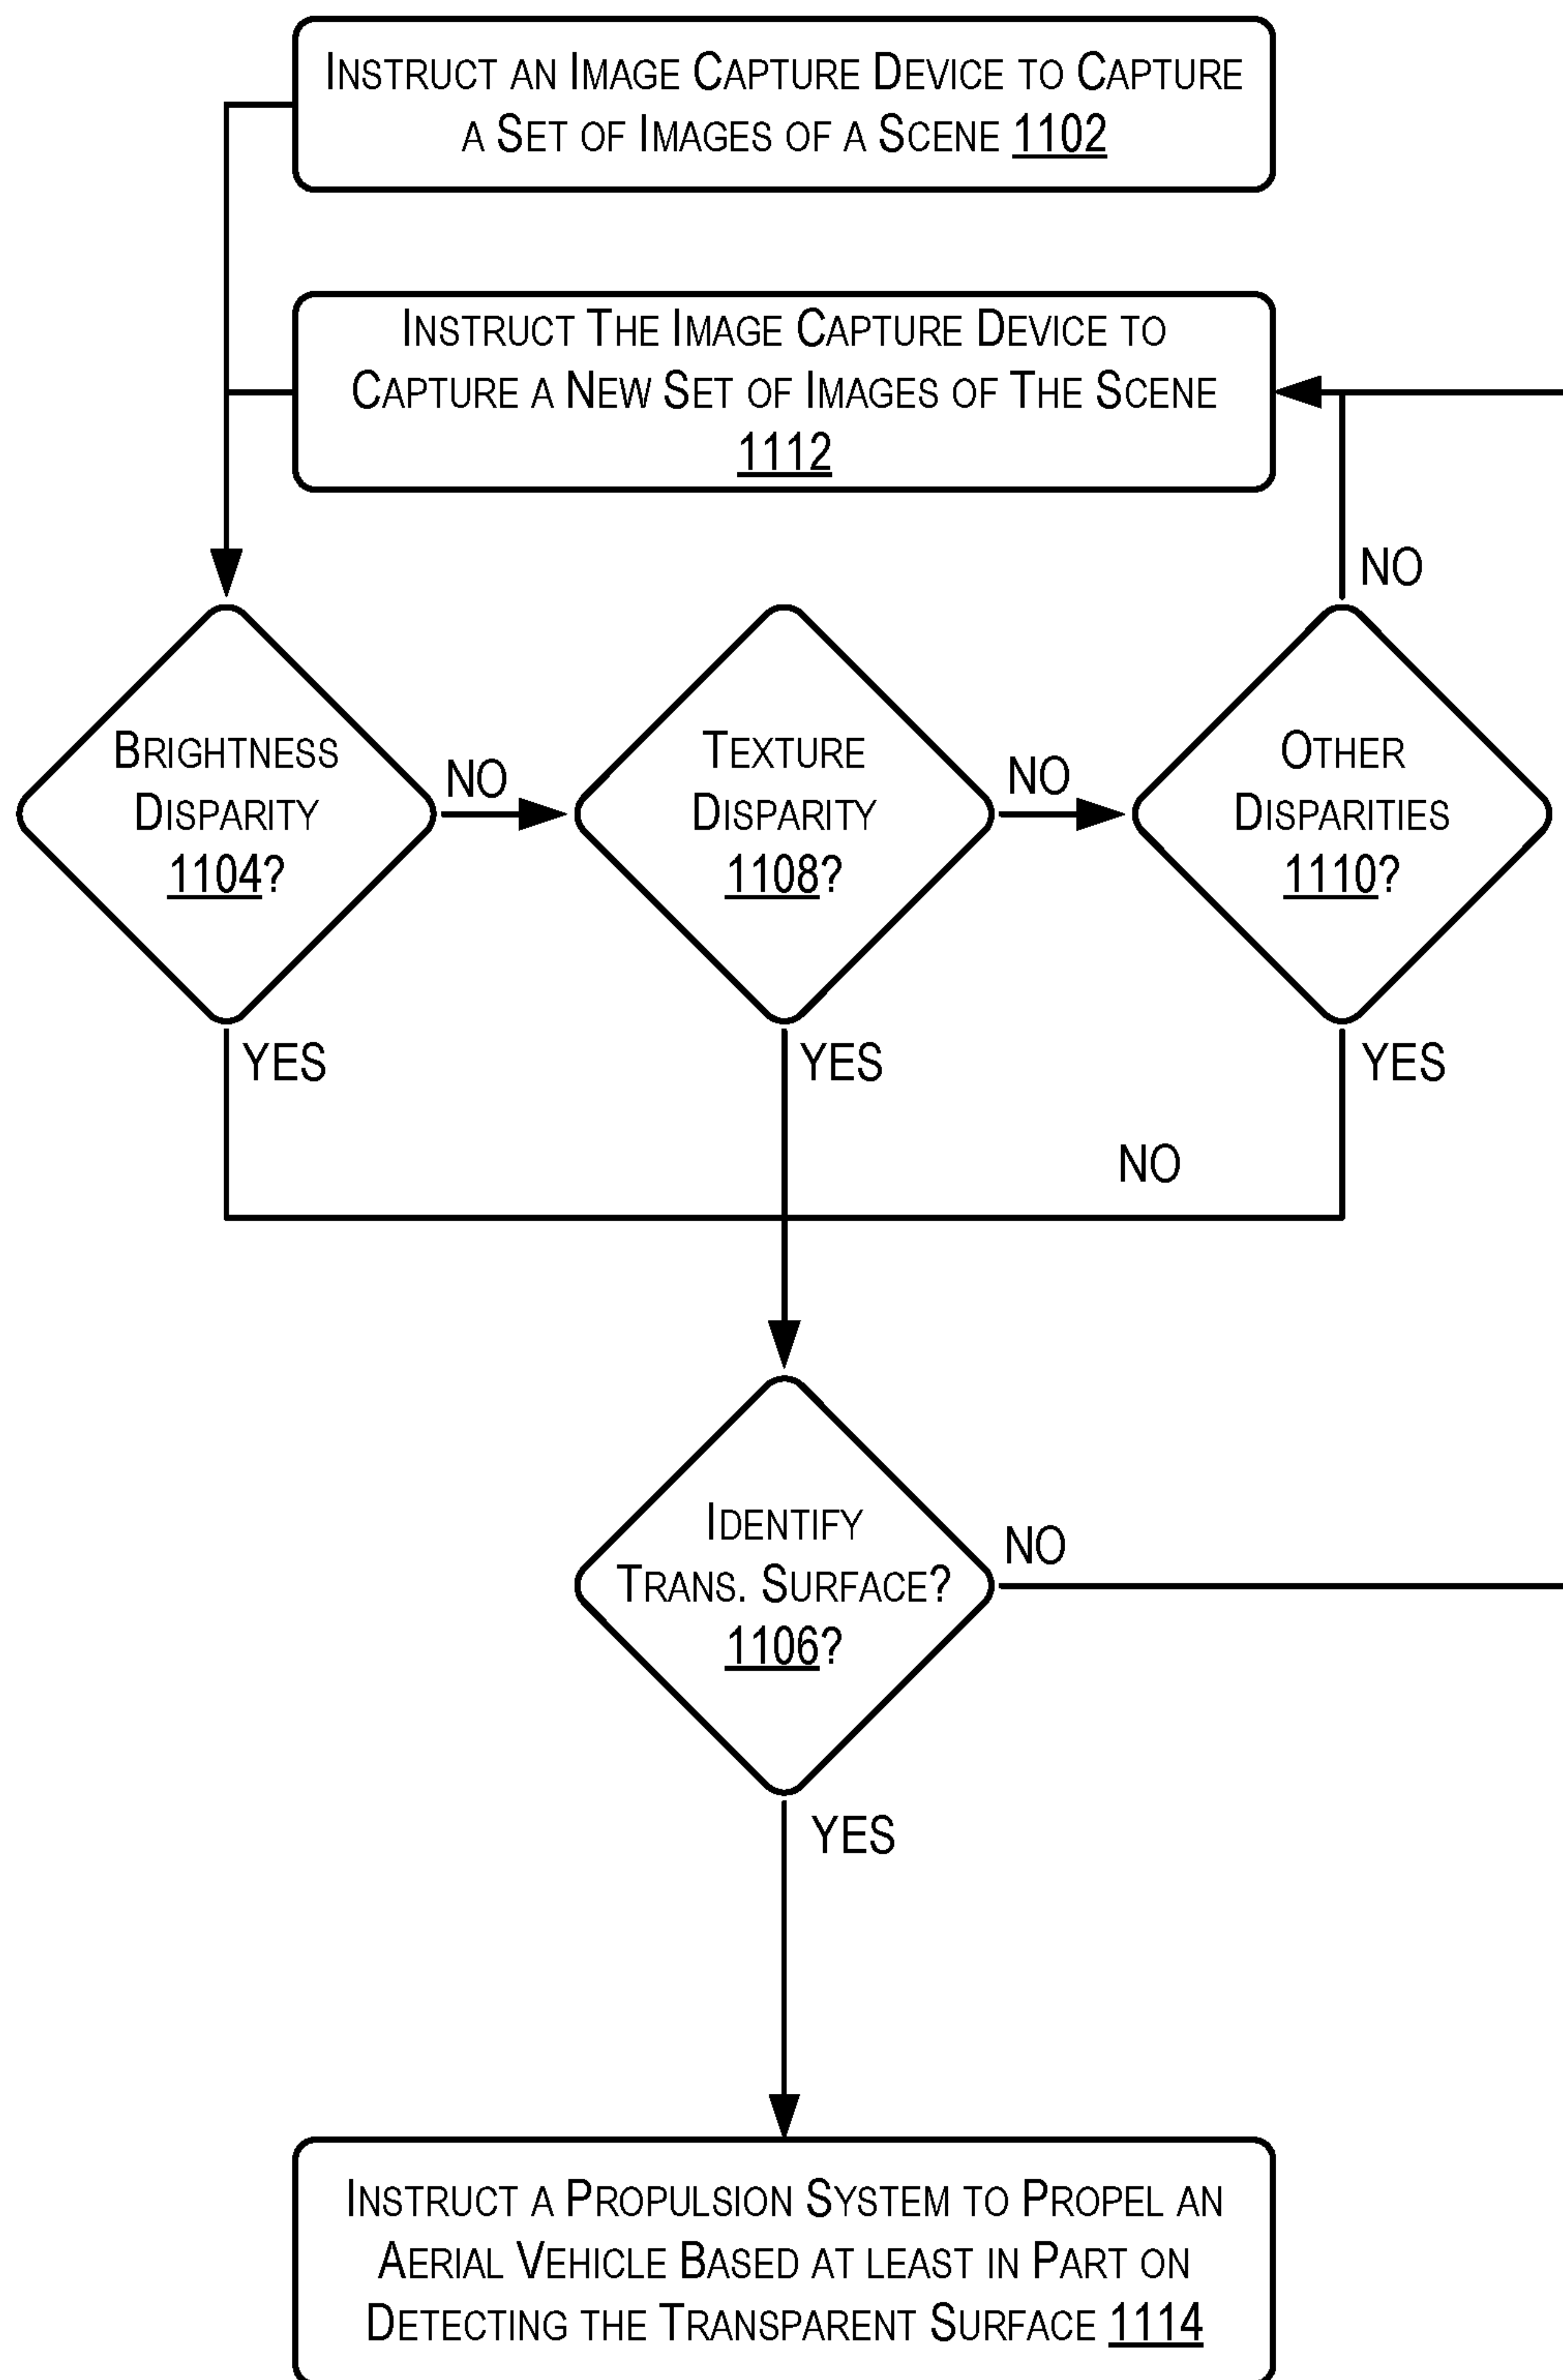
INSTRUCT AN IMAGE CAPTURE DEVICE TO CAPTURE A SET OF IMAGES OF A SCENE 1102

INSTRUCT THE IMAGE CAPTURE DEVICE TO CAPTURE A NEW SET OF IMAGES OF THE SCENE 1112

NO

BRIGHTNESS DISPARITY 1104?

NO

TEXTURE DISPARITY 1108?

NO

OTHER DISPARITIES 1110?

YES

YES

YES

NO

IDENTIFY TRANS. SURFACE? 1106?

NO

YES

INSTRUCT A PROPULSION SYSTEM TO PROPEL AN AERIAL VEHICLE BASED AT LEAST IN PART ON DETECTING THE TRANSPARENT SURFACE 1114